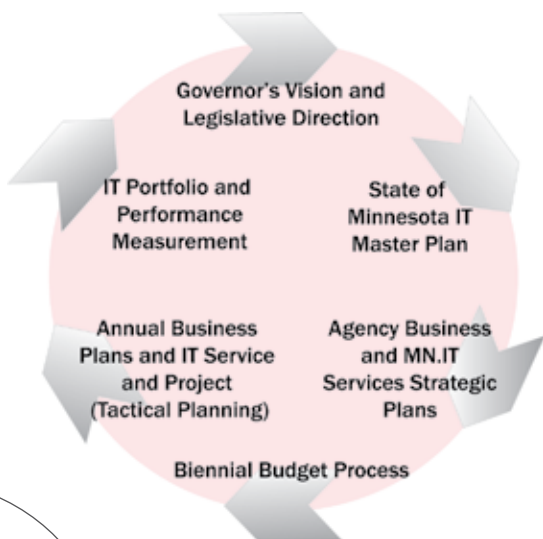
Governor's Vision and Legislative Direction

State of Minnesota IT Master Plan

Agency Business and MN.IT Services Strategic Plans

Biennial Budget Process

Annual Business Plans and IT Service and Project (Tactical Planning)

IT Portfolio and Performance Measurement